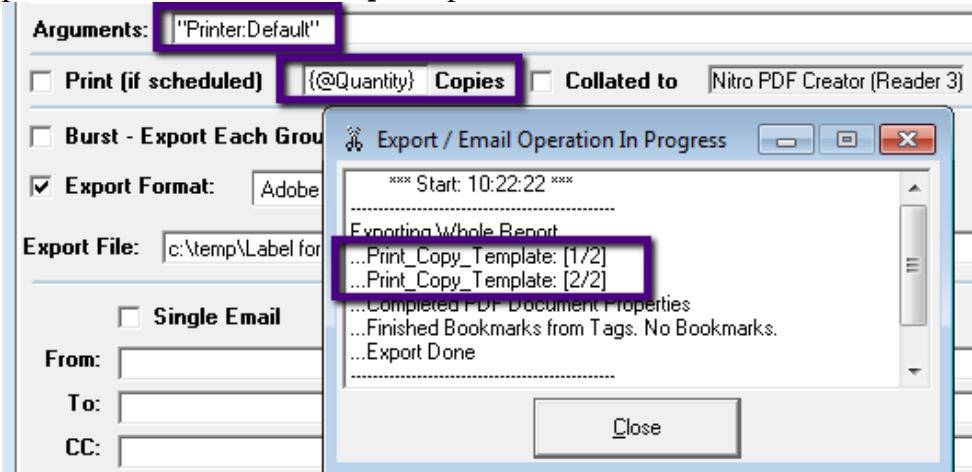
Arguments: "Printer:Default"

Print (if scheduled) {@Quantity} Copies Collated to Nitro PDF Creator (Reader 3)

Burst - Export Each Grou

Export Format: Adobe

Export File: c:\temp\Label for

Single Email

From:

To:

CC:

Export / Email Operation In Progress

*** Start: 10:22:22 ***

Exporting Whole Report
...Print_Copy_Template: [1/2]
...Print_Copy_Template: [2/2]
...Completed PDF Document Properties
...Finished Bookmarks from Tags. No Bookmarks.
...Export Done

Close